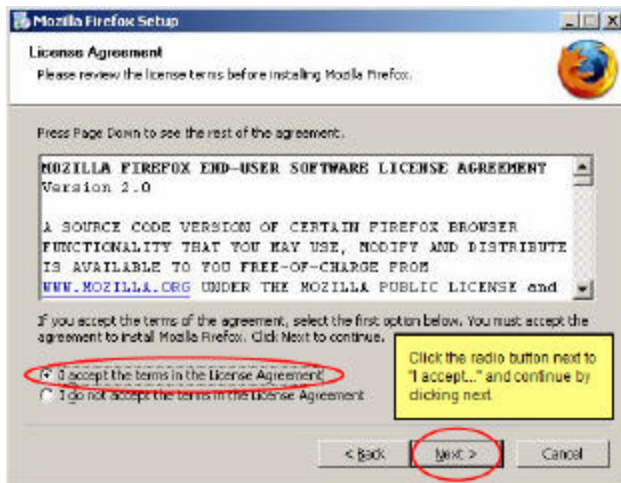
Mozilla Firefox Setup

License Agreement

Please review the license terms before installing Mozilla Firefox.

Press Page Down to see the rest of the agreement.

MOZILLA FIREFOX END-USER SOFTWARE LICENSE AGREEMENT
Version 2.0

A SOURCE CODE VERSION OF CERTAIN FIREFOX BROWSER FUNCTIONALITY THAT YOU MAY USE, MODIFY AND DISTRIBUTE IS AVAILABLE TO YOU FREE-OF-CHARGE FROM WWW.MOZILLA.ORG UNDER THE MOZILLA PUBLIC LICENSE and

If you accept the terms of the agreement, select the first option below. You must accept the agreement to install Mozilla Firefox. Click Next to continue.

I accept the terms in the License Agreement

I do not accept the terms in the License Agreement

Click the radio button next to "I accept..." and continue by clicking next

< Back

Next >

Cancel